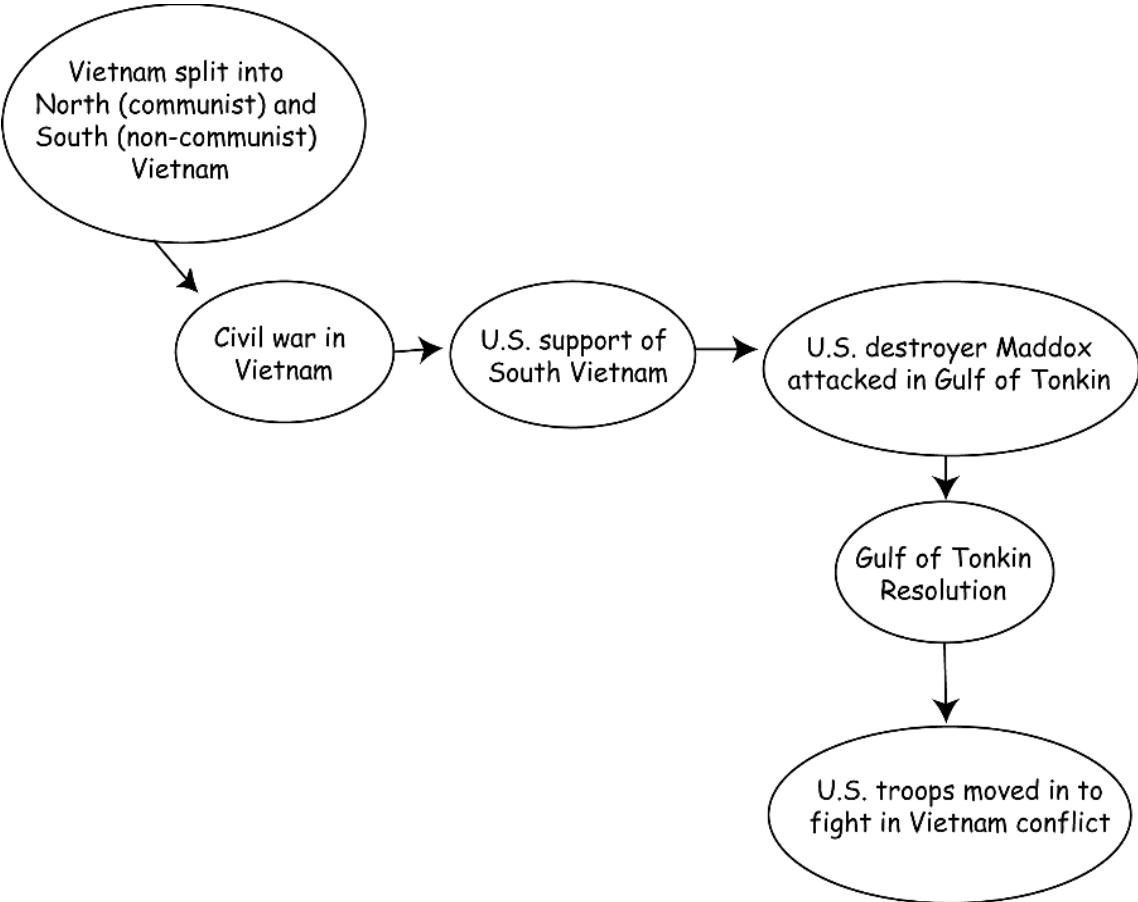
Vietnam split into North (communist) and South (non-communist) Vietnam

Civil war in Vietnam

U.S. support of South Vietnam

U.S. destroyer Maddox attacked in Gulf of Tonkin

Gulf of Tonkin Resolution

U.S. troops moved in to fight in Vietnam conflict